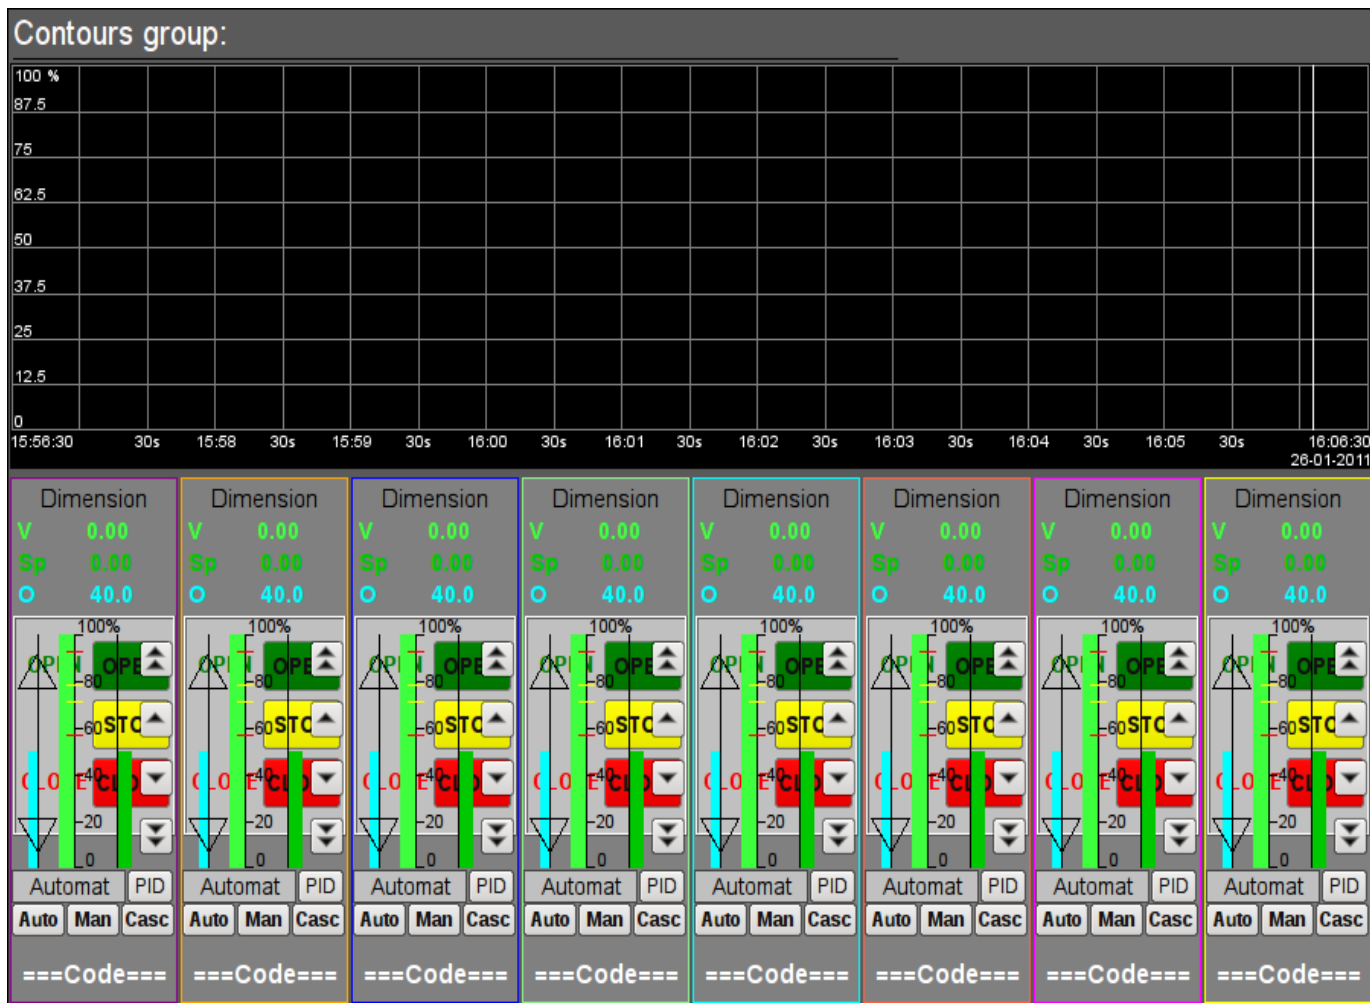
Contours group:

100 %
87.5
75
62.5
50
37.5
25
12.5
0

15:56:30 30s 15:58 30s 15:59 30s 16:00 30s 16:01 30s 16:02 30s 16:03 30s 16:04 30s 16:05 30s 16:06:30
26-01-2011

Dimension
V 0.00
Sp 0.00
O 40.0
100%
OPEN OPE
80
60 STO
CLOSE 40 CLO
20
0
Automat PID
Auto Man Casc
===Code===

Dimension
V 0.00
Sp 0.00
O 40.0
100%
OPEN OPE
80
60 STO
CLOSE 40 CLO
20
0
Automat PID
Auto Man Casc
===Code===

Dimension
V 0.00
Sp 0.00
O 40.0
100%
OPEN OPE
80
60 STO
CLOSE 40 CLO
20
0
Automat PID
Auto Man Casc
===Code===

Dimension
V 0.00
Sp 0.00
O 40.0
100%
OPEN OPE
80
60 STO
CLOSE 40 CLO
20
0
Automat PID
Auto Man Casc
===Code===

Dimension
V 0.00
Sp 0.00
O 40.0
100%
OPEN OPE
80
60 STO
CLOSE 40 CLO
20
0
Automat PID
Auto Man Casc
===Code===

Dimension
V 0.00
Sp 0.00
O 40.0
100%
OPEN OPE
80
60 STO
CLOSE 40 CLO
20
0
Automat PID
Auto Man Casc
===Code===

Dimension
V 0.00
Sp 0.00
O 40.0
100%
OPEN OPE
80
60 STO
CLOSE 40 CLO
20
0
Automat PID
Auto Man Casc
===Code===

Dimension
V 0.00
Sp 0.00
O 40.0
100%
OPEN OPE
80
60 STO
CLOSE 40 CLO
20
0
Automat PID
Auto Man Casc
===Code===